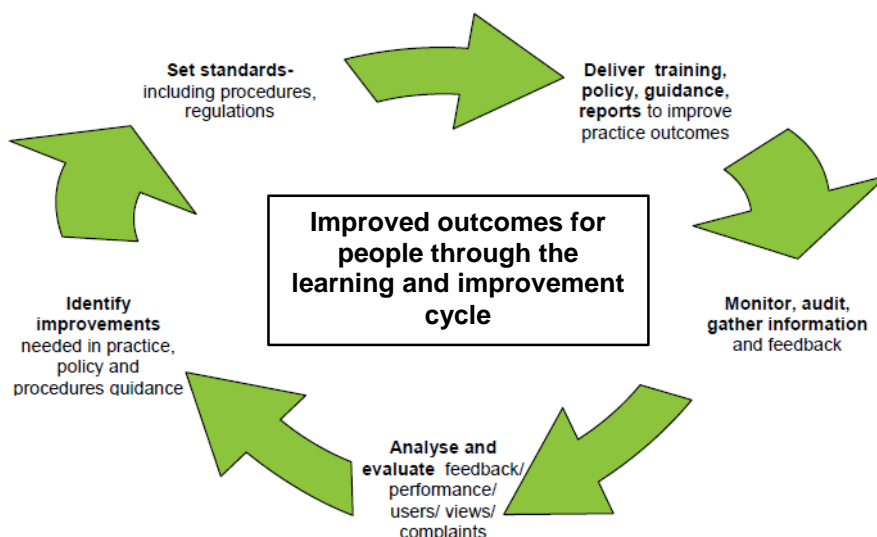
Set standards- including procedures, regulations

Deliver training, policy, guidance, reports to improve practice outcomes

Improved outcomes for people through the learning and improvement cycle

Monitor, audit, gather information and feedback

Analyse and evaluate feedback/ performance/ users/ views/ complaints

Identify improvements needed in practice, policy and procedures guidance